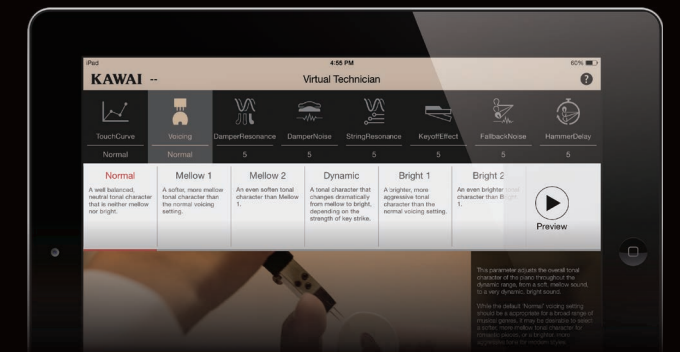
iPad

4:55 PM

60%

KAWAI --

Virtual Technician

?

TouchCurve

Normal

Voicing

Normal

DamperResonance

5

DamperNoise

5

StringResonance

5

KeyoffEffect

5

FallbackNoise

5

HammerDelay

5

Normal

A well balanced, neutral tonal character that is neither mellow nor bright.

Mellow 1

A softer, more mellow tonal character than the normal voicing setting.

Mellow 2

An even softer tonal character than Mellow 1.

Dynamic

A tonal character that changes dramatically from mellow to bright, depending on the strength of key strike.

Bright 1

A brighter, more aggressive tonal character than the normal voicing setting.

Bright 2

An even brighter tonal character than Bright 1.

Preview

This parameter adjusts the overall tonal character of the piano throughout the dynamic range, from a soft, mellow sound, to a very dynamic, bright sound.

While the default "Normal" voicing setting should be a applicable for a broad range of musical genres, it may be desirable to select a softer, more mellow tonal character for romantic pieces, or a brighter, more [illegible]